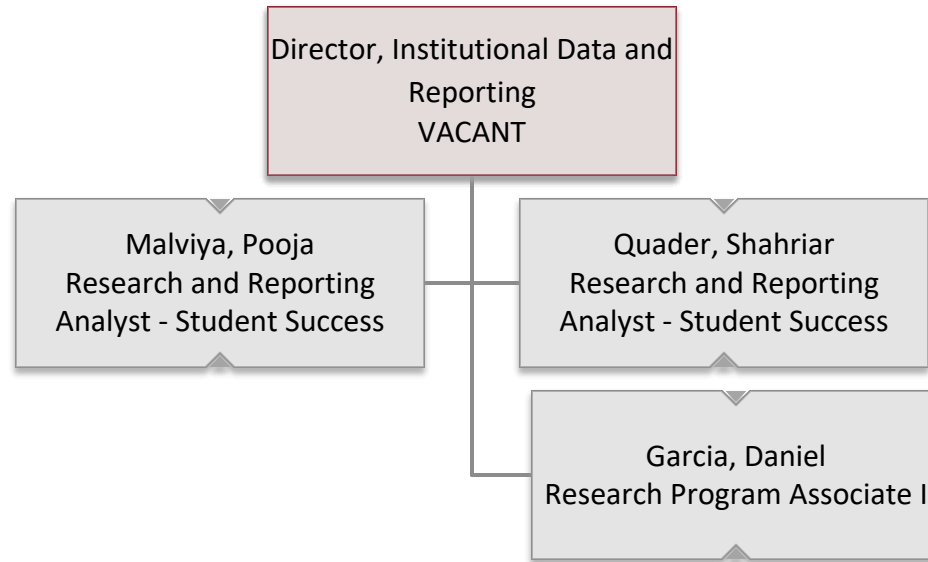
Director, Institutional Data and Reporting
VACANT

Malviya, Pooja
Research and Reporting Analyst - Student Success

Quader, Shahriar
Research and Reporting Analyst - Student Success

Garcia, Daniel
Research Program Associate I